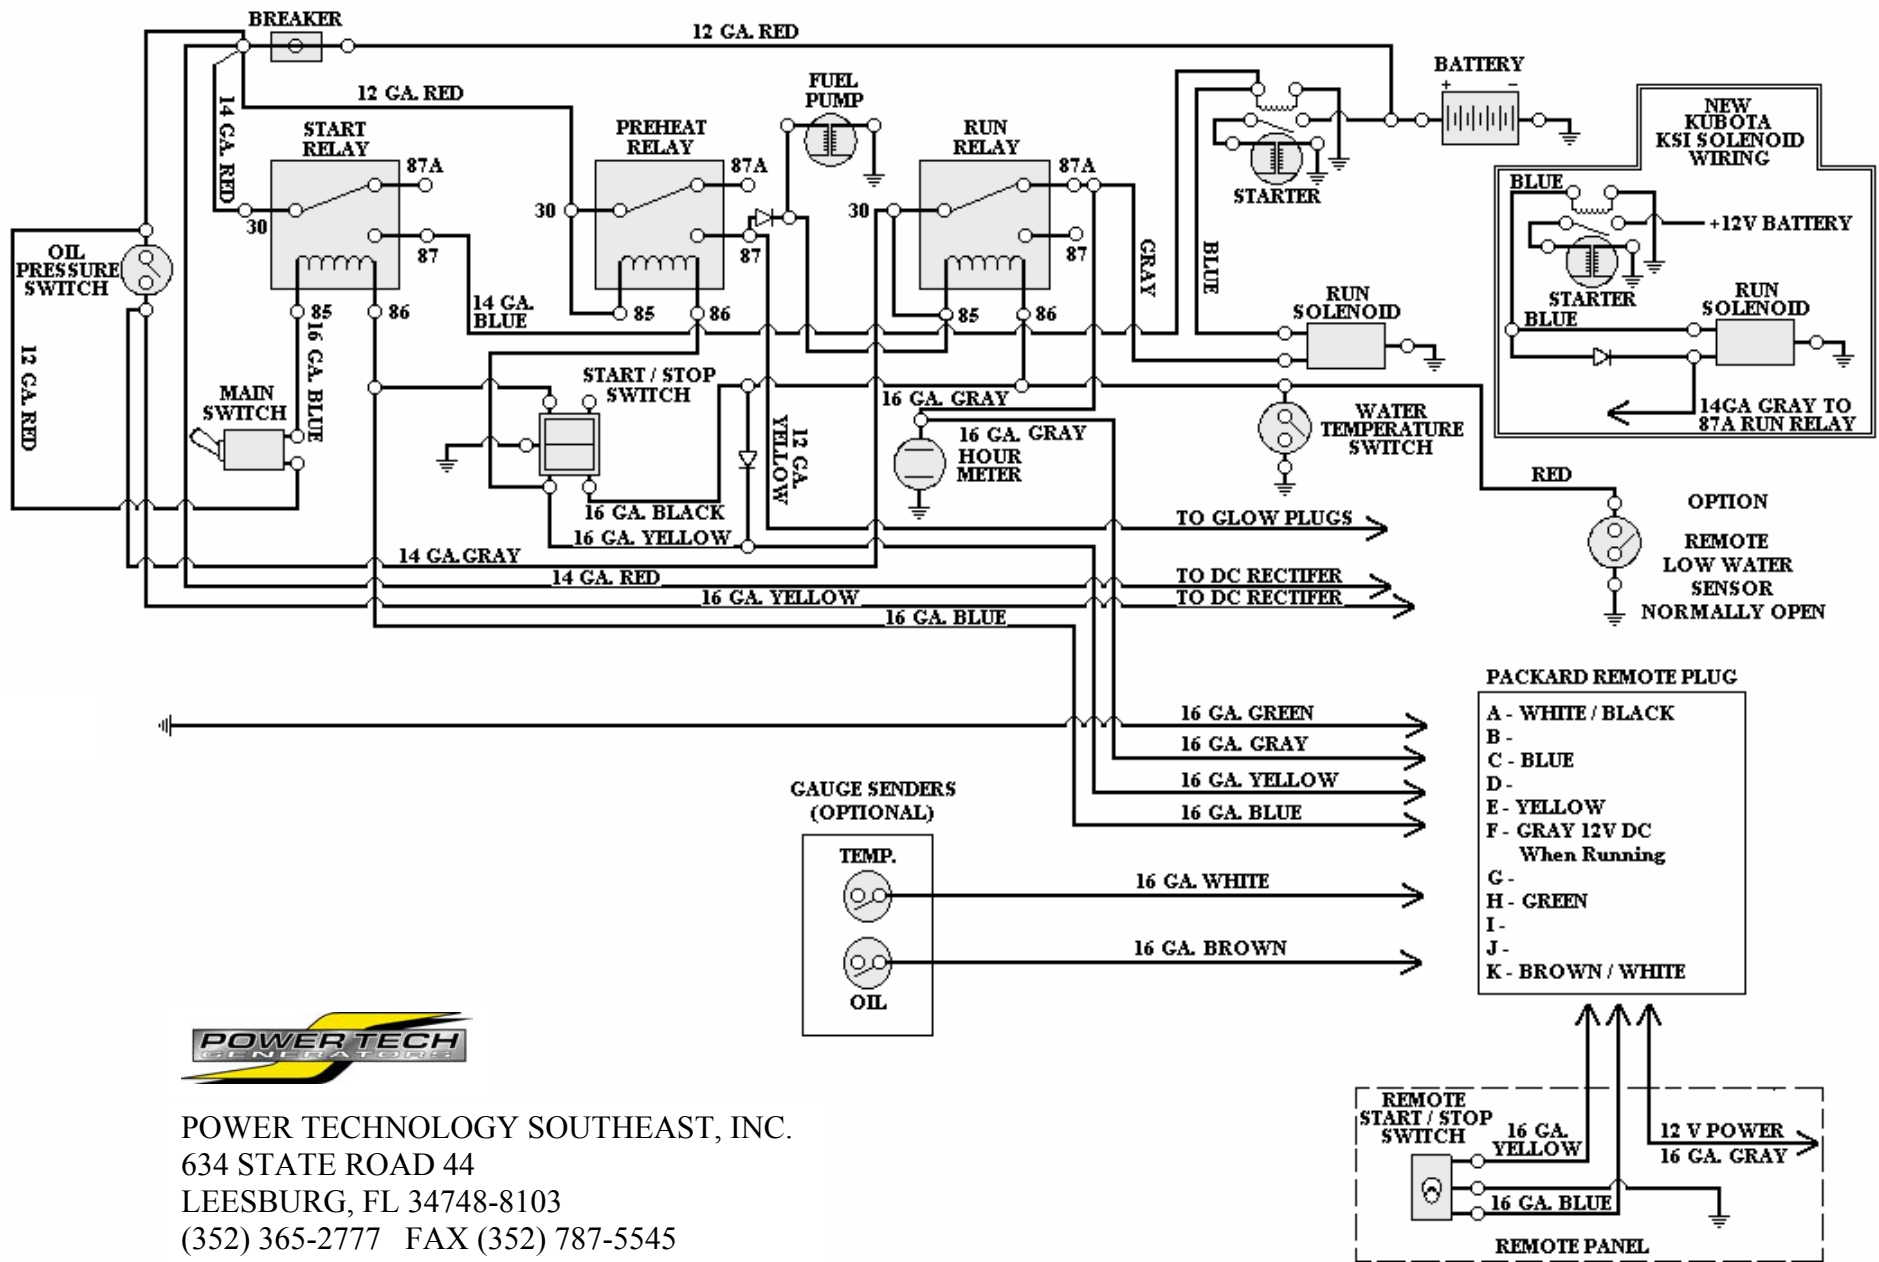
BREAKER
12 GA. RED
12 GA. RED
14 GA. RED
BATTERY
+ -
FUEL PUMP
START RELAY
PREHEAT RELAY
RUN RELAY
NEW KUBOTA KSI SOLENOID WIRING
87A
87A
87A
30
30
30
87
87
87
85
86
85
86
85
86
STARTER
GRAY
BLUE
BLUE
+12V BATTERY
OIL PRESSURE SWITCH
14 GA. BLUE
RUN SOLENOID
STARTER
BLUE
RUN SOLENOID
16 GA. BLUE
12 GA. RED
MAIN SWITCH
START / STOP SWITCH
16 GA. GRAY
12 GA. YELLOW
16 GA. GRAY
HOUR METER
WATER TEMPERATURE SWITCH
14GA GRAY TO 87A RUN RELAY
RED
OPTION
REMOTE LOW WATER SENSOR NORMALLY OPEN
16 GA. BLACK
16 GA. YELLOW
TO GLOW PLUGS
14 GA. GRAY
14 GA. RED
TO DC RECTIFER
16 GA. YELLOW
TO DC RECTIFER
16 GA. BLUE
PACKARD REMOTE PLUG
A - WHITE / BLACK
B -
C - BLUE
D -
E - YELLOW
F - GRAY 12V DC When Running
G -
H - GREEN
I -
J -
K - BROWN / WHITE
16 GA. GREEN
16 GA. GRAY
16 GA. YELLOW
16 GA. BLUE
GAUGE SENDERS (OPTIONAL)
TEMP.
OIL
16 GA. WHITE
16 GA. BROWN
POWERTECH GENERATORS
POWER TECHNOLOGY SOUTHEAST, INC.
634 STATE ROAD 44
LEESBURG, FL 34748-8103
(352) 365-2777 FAX (352) 787-5545
REMOTE START / STOP SWITCH
16 GA. YELLOW
16 GA. BLUE
12 V POWER
16 GA. GRAY
REMOTE PANEL